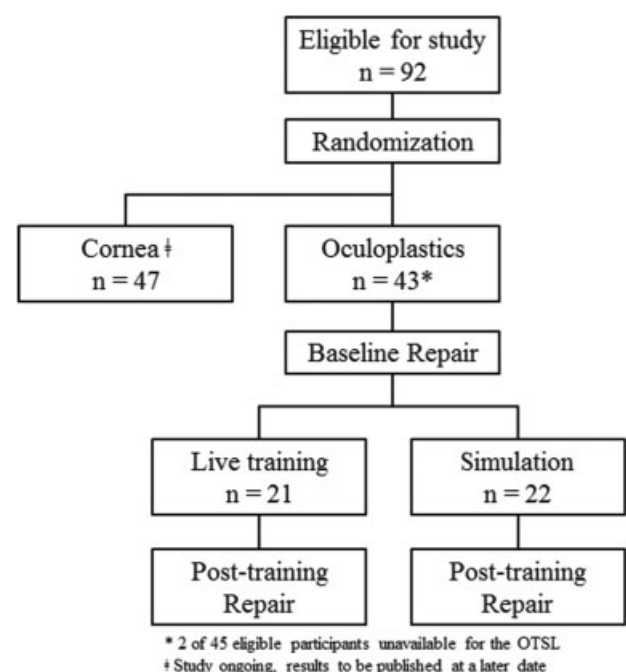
Eligible for study
n = 92

Randomization

Cornea ǂ
n = 47

Oculoplastics
n = 43*

Baseline Repair

Live training
n = 21

Simulation
n = 22

Post-training
Repair

Post-training
Repair

* 2 of 45 eligible participants unavailable for the OTSL
ǂ Study ongoing, results to be published at a later date